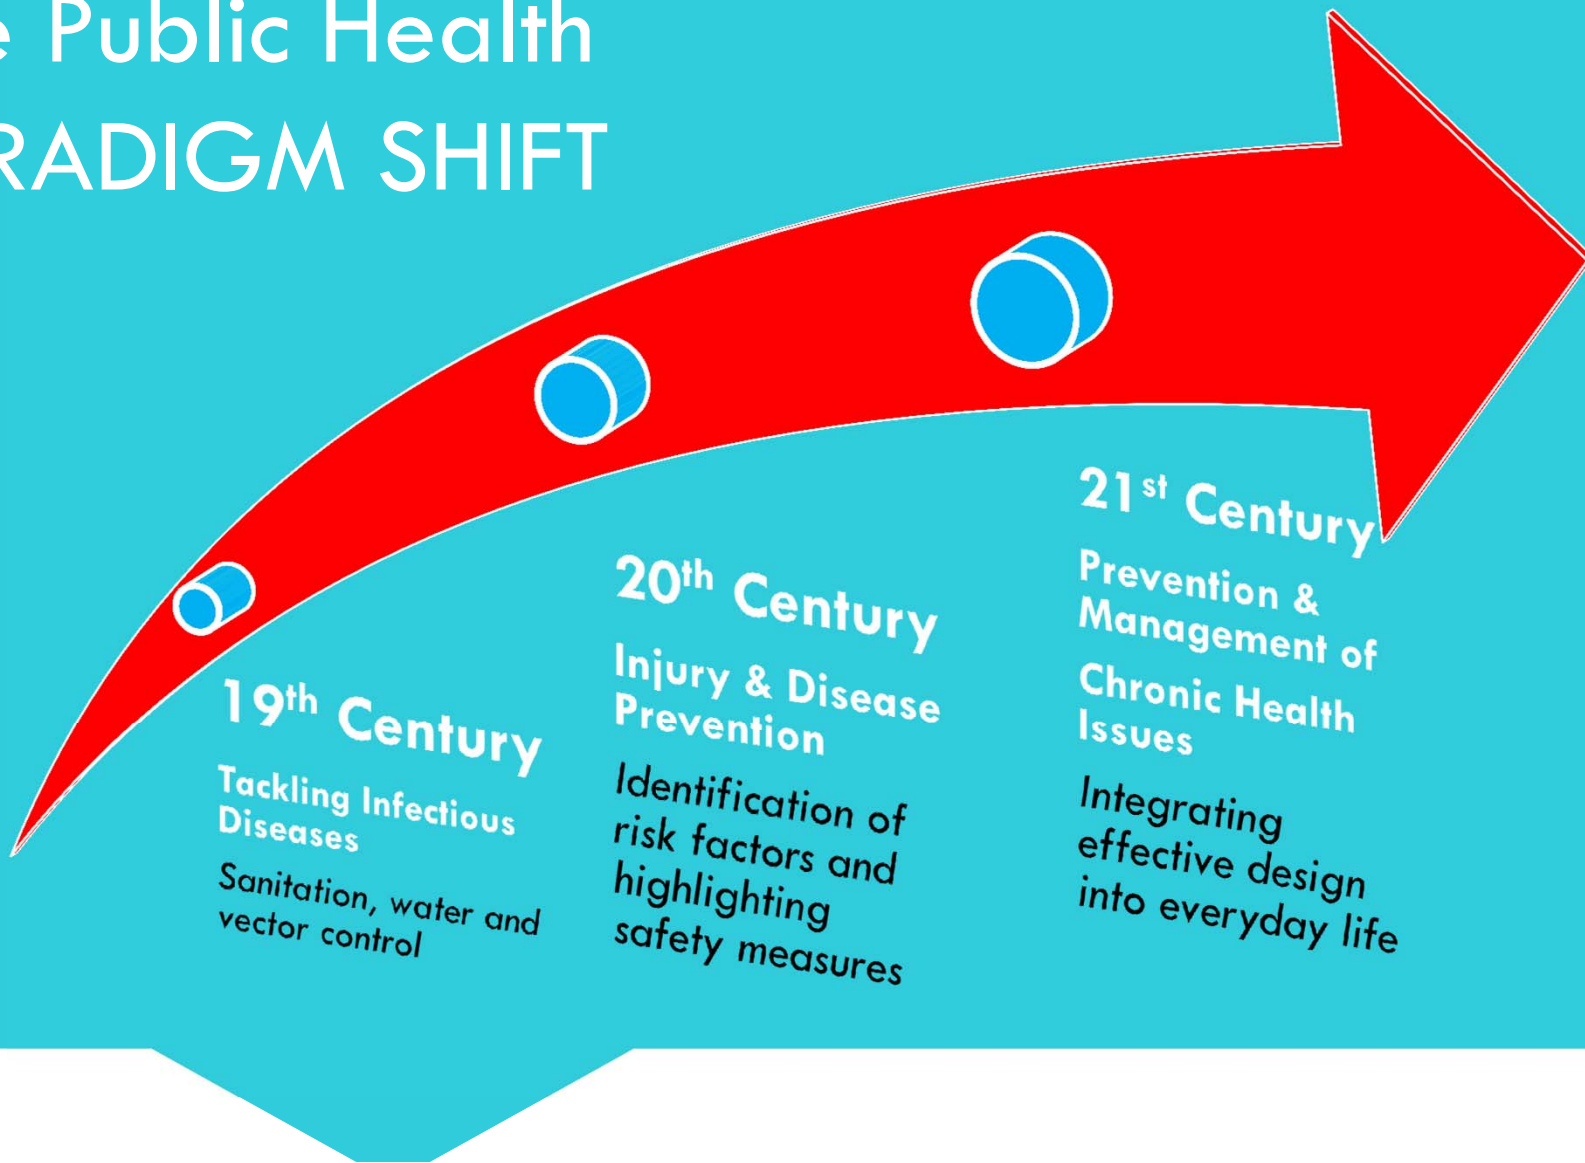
e Public Health
RADIGM SHIFT

19$^{th}$ Century
Tackling Infectious Diseases
Sanitation, water and vector control

20$^{th}$ Century
Injury & Disease Prevention
Identification of risk factors and highlighting safety measures

21$^{st}$ Century
Prevention & Management of Chronic Health Issues
Integrating effective design into everyday life